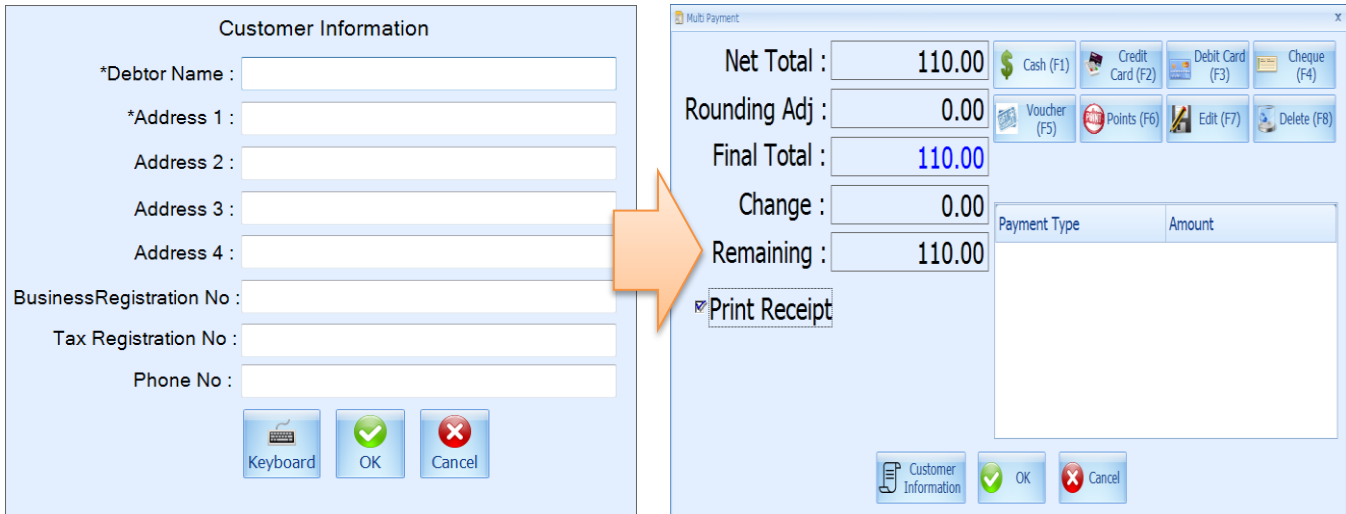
Customer Information

*Debtor Name :

*Address 1 :

Address 2 :

Address 3 :

Address 4 :

BusinessRegistration No :

Tax Registration No :

Phone No :

Keyboard OK Cancel

Multi Payment

x

Net Total : 110.00

Rounding Adj : 0.00

Final Total : 110.00

Change : 0.00

Remaining : 110.00

Print Receipt

Cash (F1) Credit Card (F2) Debit Card (F3) Cheque (F4)

Voucher (F5) Points (F6) Edit (F7) Delete (F8)

| Payment Type | Amount |
|---|---|

Customer Information OK Cancel